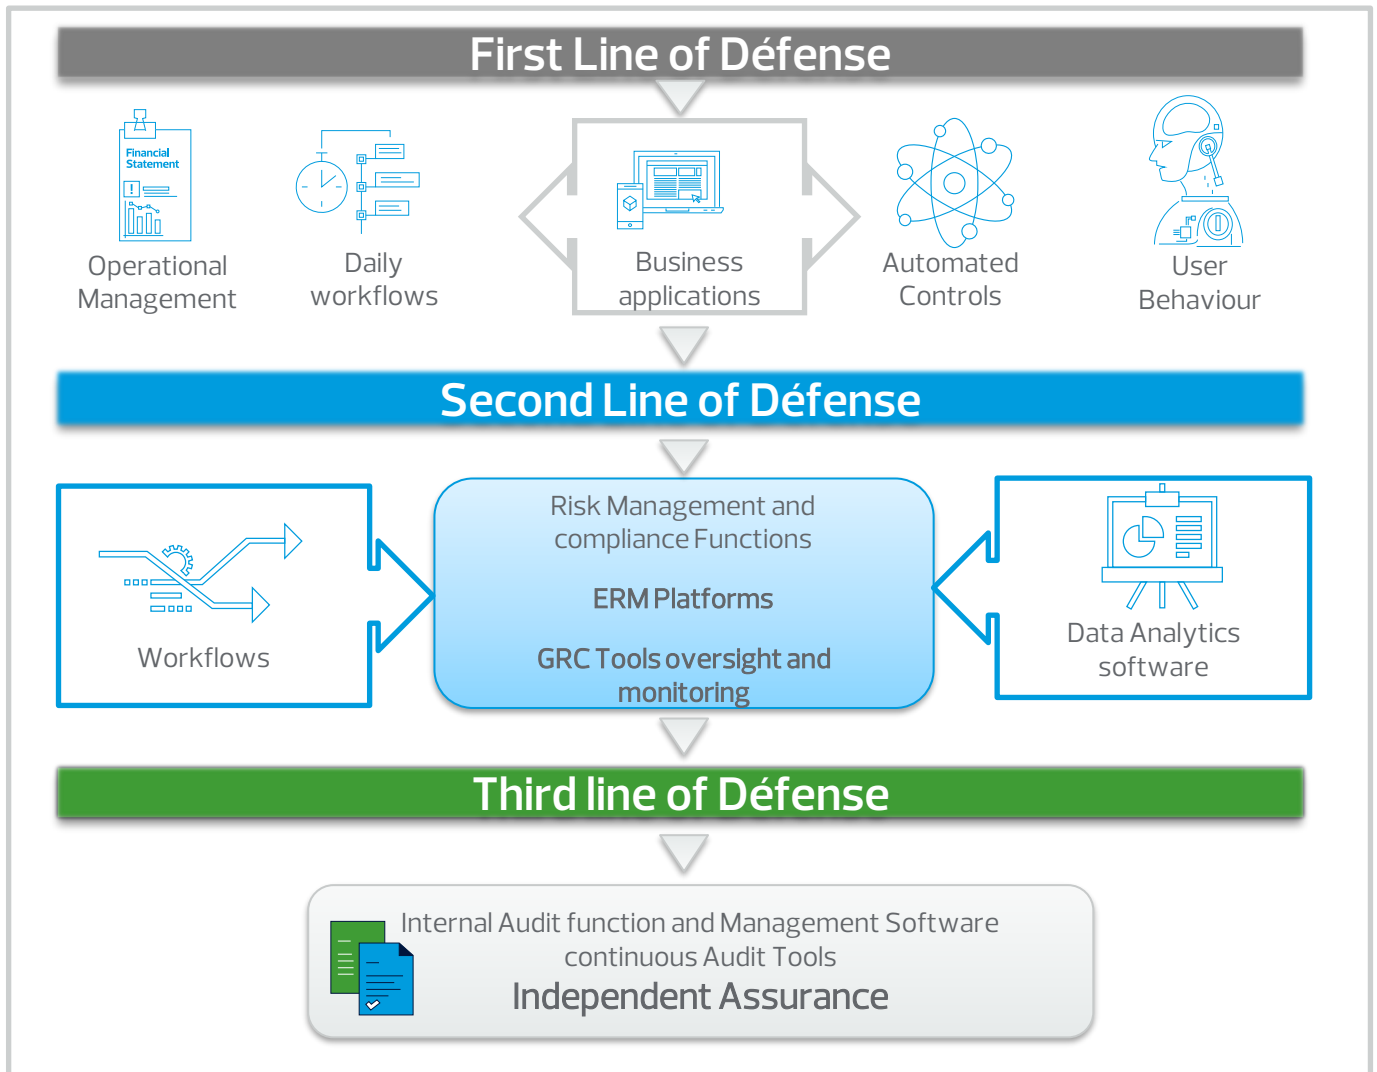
First Line of Défense

Financial Statement

Operational Management

Daily workflows

Business applications

Automated Controls

User Behaviour

Second Line of Défense

Workflows

Risk Management and compliance Functions

ERM Platforms

GRC Tools oversight and monitoring

Data Analytics software

Third line of Défense

Internal Audit function and Management Software continuous Audit Tools

Independent Assurance